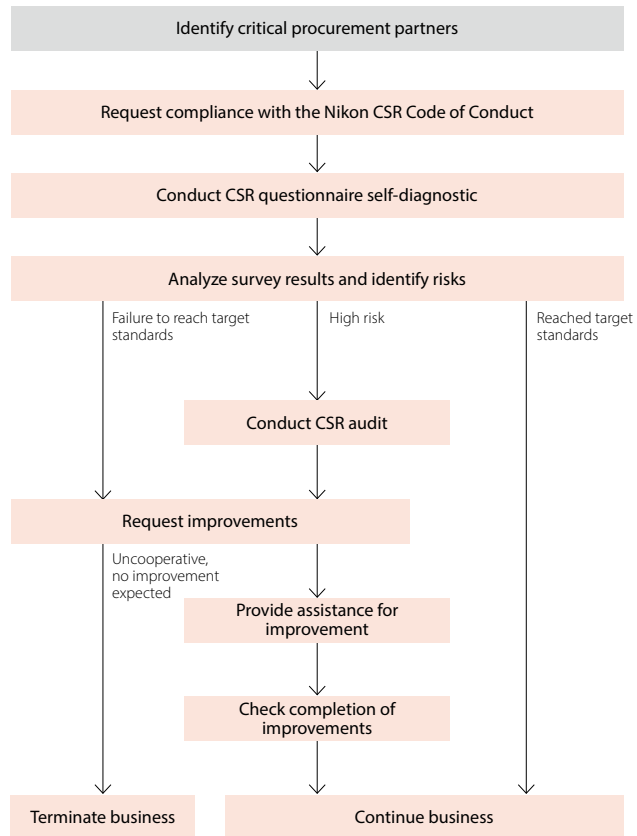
Identify critical procurement partners

Request compliance with the Nikon CSR Code of Conduct

Conduct CSR questionnaire self-diagnostic

Analyze survey results and identify risks

Failure to reach target standards

High risk

Reached target standards

Conduct CSR audit

Request improvements

Uncooperative, no improvement expected

Provide assistance for improvement

Check completion of improvements

Terminate business

Continue business